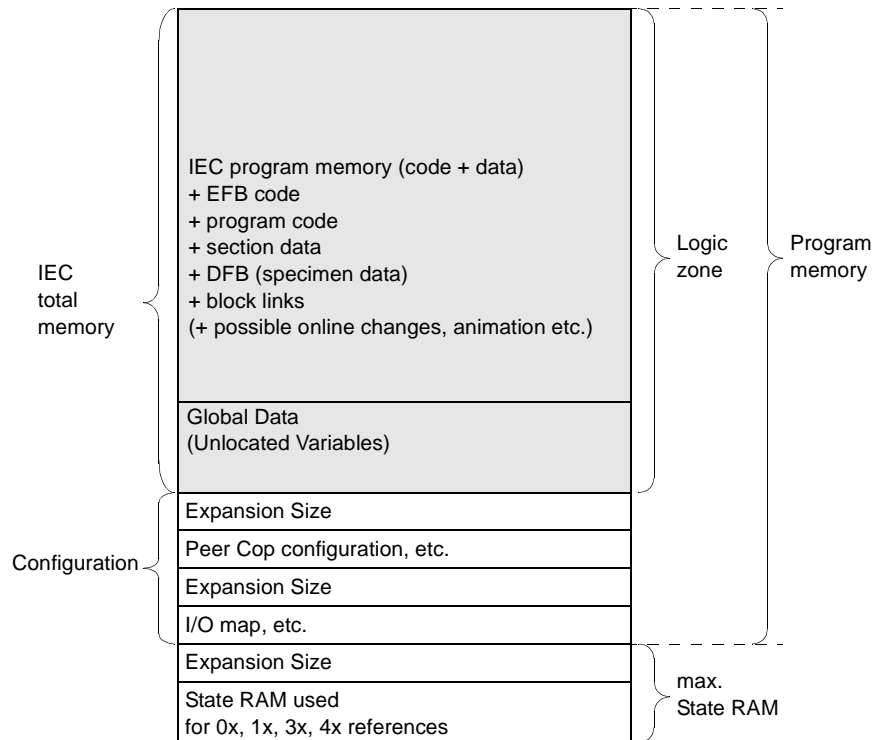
IEC total memory

IEC program memory (code + data)
+ EFB code
+ program code
+ section data
+ DFB (specimen data)
+ block links
(+ possible online changes, animation etc.)

Global Data
(Unlocated Variables)

Logic zone

Program memory

Configuration

Expansion Size

Peer Cop configuration, etc.

Expansion Size

I/O map, etc.

Expansion Size

State RAM used
for 0x, 1x, 3x, 4x references

max.
State RAM